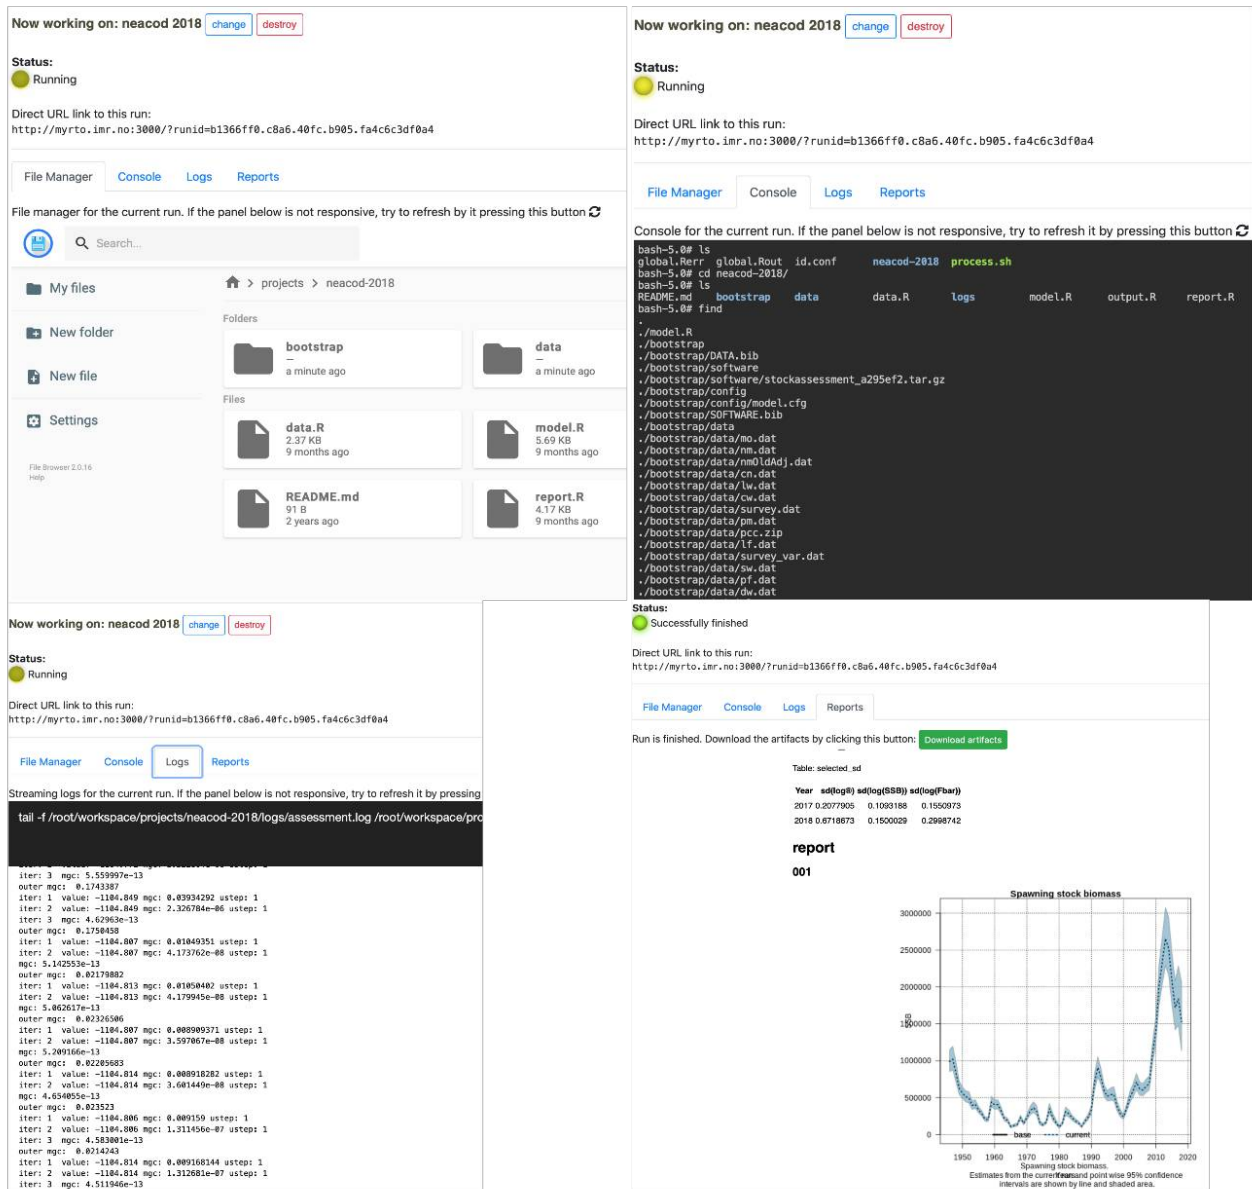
Now working on: neacod 2018 change destroy

Status:
Running

Direct URL link to this run:
http://myrto.imr.no:3000/?runid=b1366ff0.c8a6.40fc.b905.fa4c6c3df0a4

File Manager Console Logs Reports

File manager for the current run. If the panel below is not responsive, try to refresh by it pressing this button

Search...

My files
New folder
New file
Settings

File Browser 2.0.16
Help

projects > neacod-2018

Folders

bootstrap
—
a minute ago

data
—
a minute ago

Files

data.R
2.37 KB
9 months ago

model.R
5.69 KB
9 months ago

README.md
91 B
2 years ago

report.R
4.17 KB
9 months ago

Now working on: neacod 2018 change destroy

Status:
Running

Direct URL link to this run:
http://myrto.imr.no:3000/?runid=b1366ff0.c8a6.40fc.b905.fa4c6c3df0a4

File Manager Console Logs Reports

Console for the current run. If the panel below is not responsive, try to refresh it by pressing this button

bash-5.0# ls
global.Rerr global.Rout id.conf neacod-2018 process.sh
bash-5.0# cd neacod-2018/
bash-5.0# ls
README.md bootstrap data data.R logs model.R output.R report.R
bash-5.0# find
.
./model.R
./bootstrap
./bootstrap/DATA.bib
./bootstrap/software
./bootstrap/software/stockassessment_a295ef2.tar.gz
./bootstrap/config
./bootstrap/config/model.cfg
./bootstrap/SOFTWARE.bib
./bootstrap/data
./bootstrap/data/mo.dat
./bootstrap/data/nm.dat
./bootstrap/data/nmOldAdj.dat
./bootstrap/data/cn.dat
./bootstrap/data/lw.dat
./bootstrap/data/cw.dat
./bootstrap/data/survey.dat
./bootstrap/data/pm.dat
./bootstrap/data/pcc.zip
./bootstrap/data/lf.dat
./bootstrap/data/survey_var.dat
./bootstrap/data/sw.dat
./bootstrap/data/pf.dat
./bootstrap/data/dw.dat

Now working on: neacod 2018 change destroy

Status:
Running

Direct URL link to this run:
http://myrto.imr.no:3000/?runid=b1366ff0.c8a6.40fc.b905.fa4c6c3df0a4

File Manager Console Logs Reports

Streaming logs for the current run. If the panel below is not responsive, try to refresh it by pressing

tail -f /root/workspace/projects/neacod-2018/logs/assessment.log /root/workspace/pr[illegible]

iter: 3 mgc: 5.559997e-13
outer mgc: 0.1743387
iter: 1 value: -1104.849 mgc: 0.03934292 ustep: 1
iter: 2 value: -1104.849 mgc: 2.326784e-06 ustep: 1
iter: 3 mgc: 4.62963e-13
outer mgc: 0.1750458
iter: 1 value: -1104.807 mgc: 0.01049351 ustep: 1
iter: 2 value: -1104.807 mgc: 4.173762e-08 ustep: 1
mgc: 5.142553e-13
outer mgc: 0.02179882
iter: 1 value: -1104.813 mgc: 0.01050402 ustep: 1
iter: 2 value: -1104.813 mgc: 4.179945e-08 ustep: 1
mgc: 5.062617e-13
outer mgc: 0.02326506
iter: 1 value: -1104.807 mgc: 0.008909371 ustep: 1
iter: 2 value: -1104.807 mgc: 3.597067e-08 ustep: 1
mgc: 5.209166e-13
outer mgc: 0.02205683
iter: 1 value: -1104.814 mgc: 0.008918282 ustep: 1
iter: 2 value: -1104.814 mgc: 3.601449e-08 ustep: 1
mgc: 4.654055e-13
outer mgc: 0.023523
iter: 1 value: -1104.806 mgc: 0.009159 ustep: 1
iter: 2 value: -1104.806 mgc: 1.311456e-07 ustep: 1
iter: 3 mgc: 4.583001e-13
outer mgc: 0.0214243
iter: 1 value: -1104.814 mgc: 0.009168144 ustep: 1
iter: 2 value: -1104.814 mgc: 1.312681e-07 ustep: 1
iter: 3 mgc: 4.511946e-13

Status:
Successfully finished

Direct URL link to this run:
http://myrto.imr.no:3000/?runid=b1366ff0.c8a6.40fc.b905.fa4c6c3df0a4

File Manager Console Logs Reports

Run is finished. Download the artifacts by clicking this button: Download artifacts

Table: selected_sd

| Year | sd(log0) | sd(log(SSB)) | sd(log(Fbar)) |
|---|---|---|---|
| 2017 | 0.2077905 | 0.1093188 | 0.1550973 |
| 2018 | 0.6718673 | 0.1500029 | 0.2998742 |

report

001

Spawning stock biomass

3000000
2500000
2000000
1500000
1000000
500000
0

1950 1960 1970 1980 1990 2000 2010 2020
Years

base current

Spawning stock biomass.
Estimates from the current and point wise 95% confidence intervals are shown by line and shaded area.